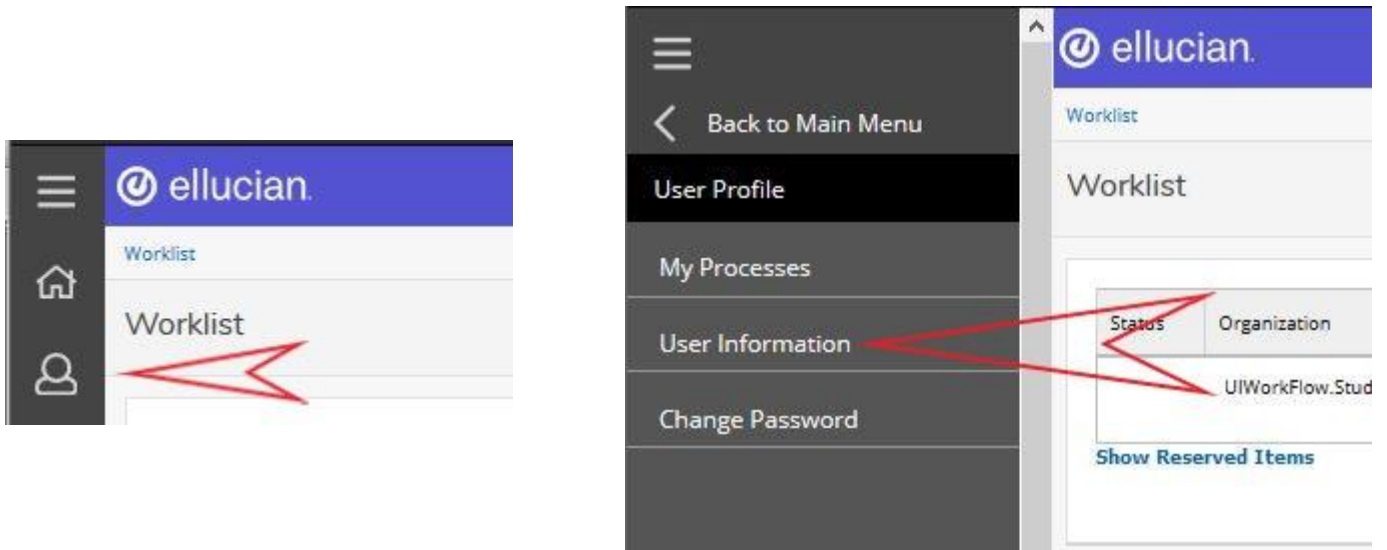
ellucian.

Worklist

Worklist

Back to Main Menu

User Profile

My Processes

User Information

Change Password

ellucian.

Worklist

Worklist

| Status | Organization |
|---|---|
| | UIWorkFlow.Stud |

Show Reserved Items